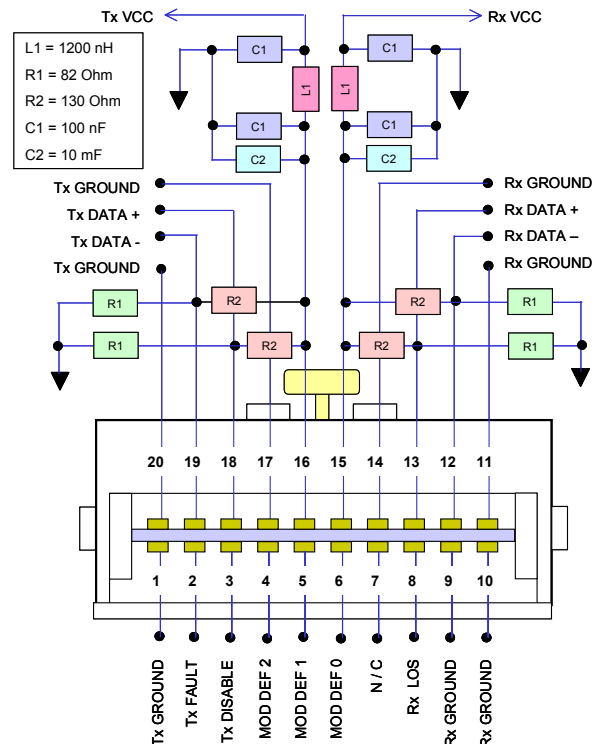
Tx VCC

Rx VCC

L1 = 1200 nH
R1 = 82 Ohm
R2 = 130 Ohm
C1 = 100 nF
C2 = 10 mF

C1
C1
C2
L1
L1
C1
C1
C2

Tx GROUND
Tx DATA +
Tx DATA -
Tx GROUND

Rx GROUND
Rx DATA +
Rx DATA –
Rx GROUND

R1
R1
R2
R2
R2
R2
R1
R1

20 19 18 17 16 15 14 13 12 11

1 2 3 4 5 6 7 8 9 10

Tx GROUND
Tx FAULT
Tx DISABLE
MOD DEF 2
MOD DEF 1
MOD DEF 0
N / C
Rx LOS
Rx GROUND
Rx GROUND